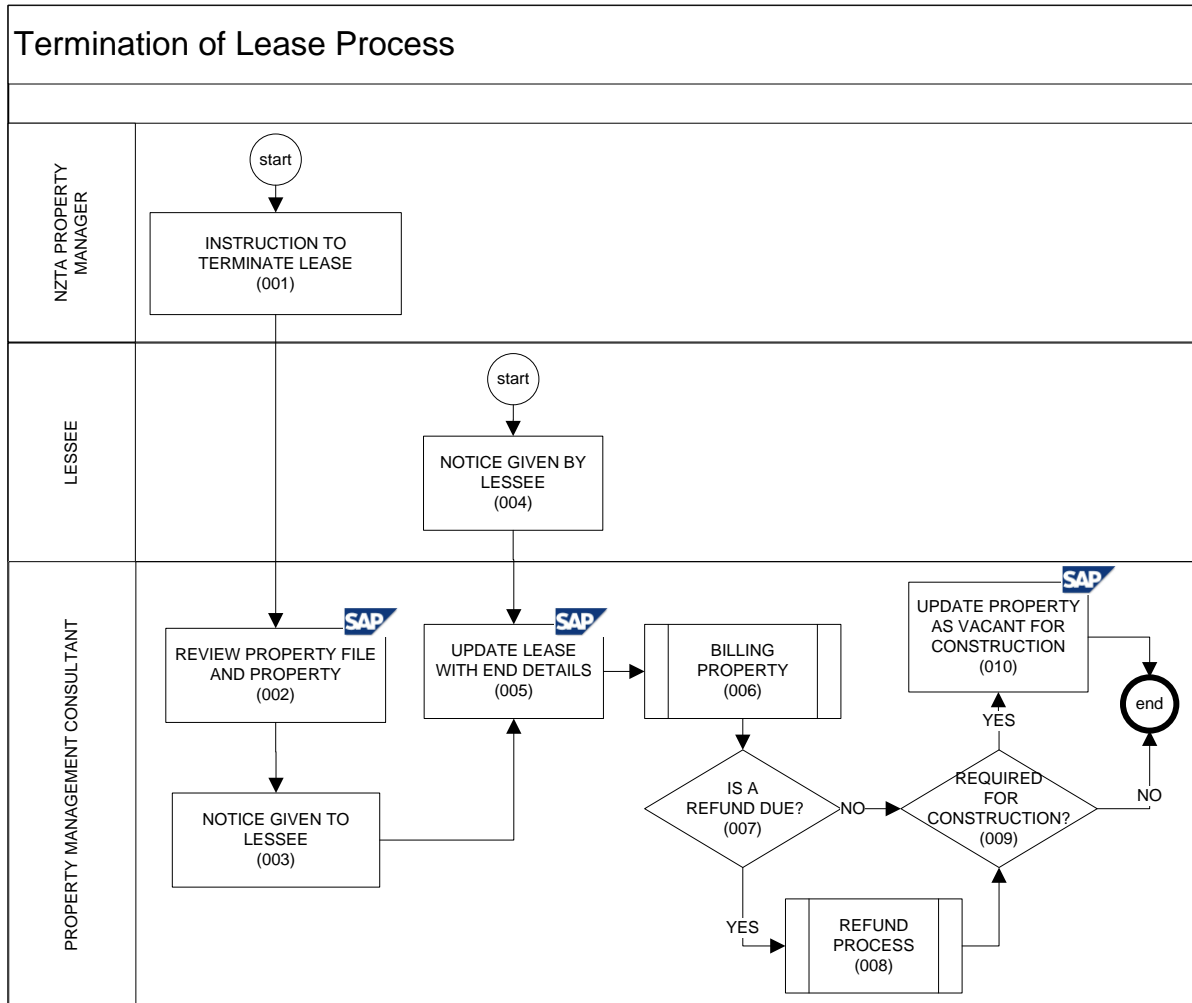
Termination of Lease Process

NZTA PROPERTY MANAGER

start

INSTRUCTION TO TERMINATE LEASE (001)

LESSEE

start

NOTICE GIVEN BY LESSEE (004)

PROPERTY MANAGEMENT CONSULTANT

SAP

REVIEW PROPERTY FILE AND PROPERTY (002)

NOTICE GIVEN TO LESSEE (003)

SAP

UPDATE LEASE WITH END DETAILS (005)

BILLING PROPERTY (006)

IS A REFUND DUE? (007)

NO

YES

REFUND PROCESS (008)

REQUIRED FOR CONSTRUCTION? (009)

YES

NO

SAP

UPDATE PROPERTY AS VACANT FOR CONSTRUCTION (010)

end